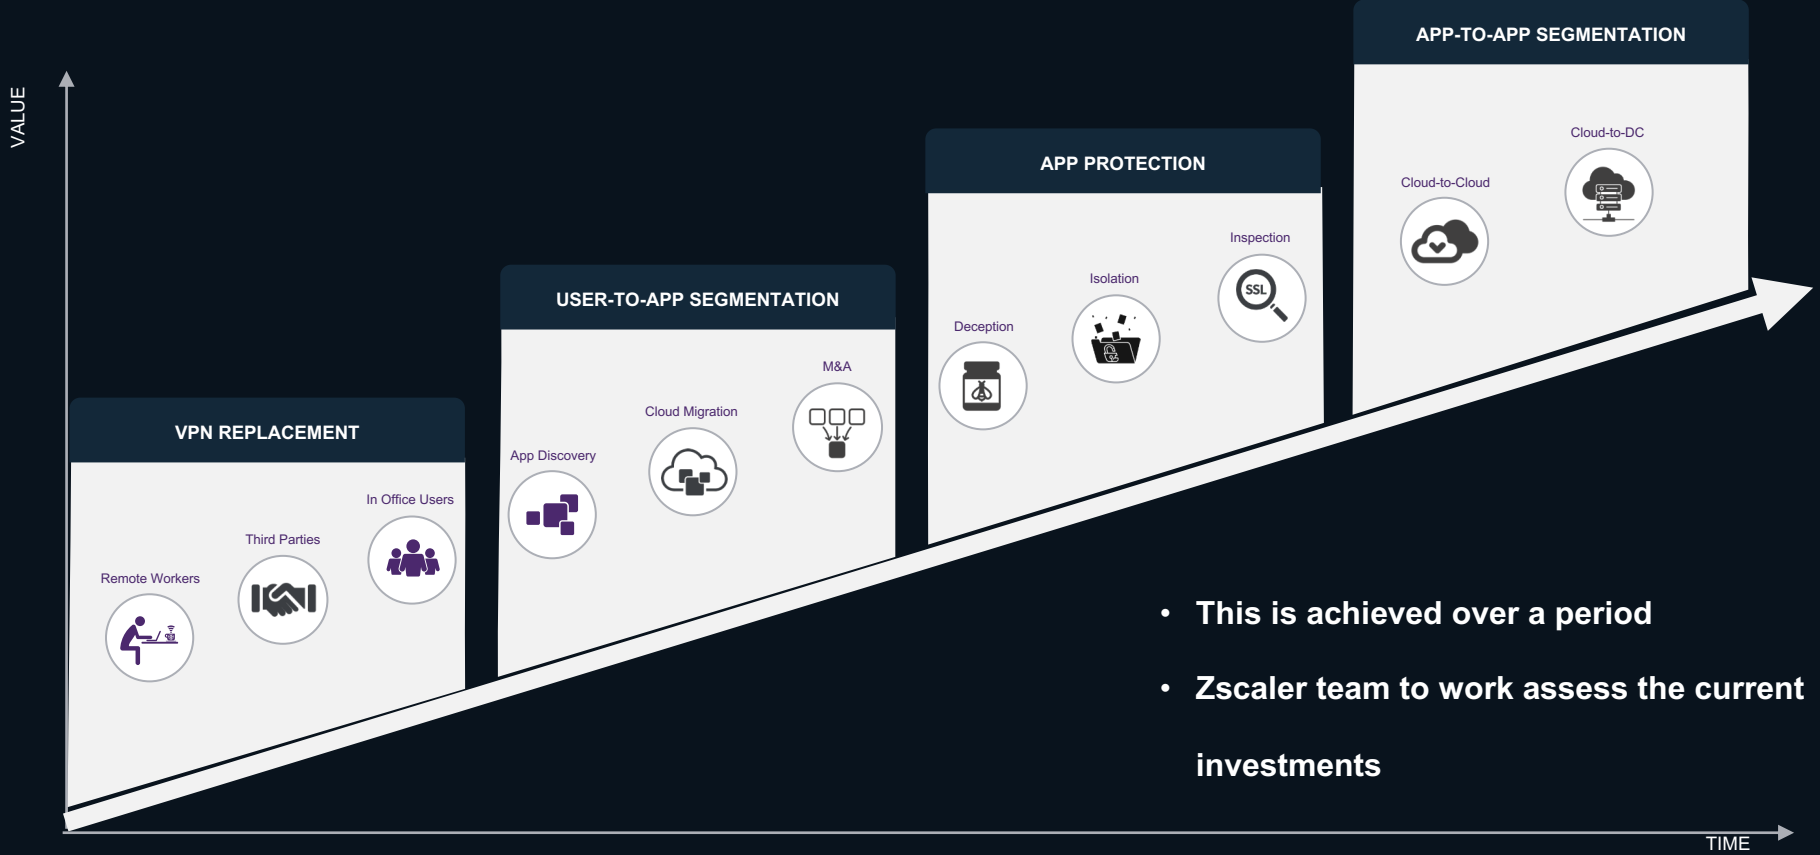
VALUE

APP-TO-APP SEGMENTATION

Cloud-to-DC

Cloud-to-Cloud

APP PROTECTION

Inspection

SSL

Isolation

Deception

USER-TO-APP SEGMENTATION

M&A

Cloud Migration

App Discovery

VPN REPLACEMENT

In Office Users

Third Parties

Remote Workers

• This is achieved over a period

• Zscaler team to work assess the current investments

TIME